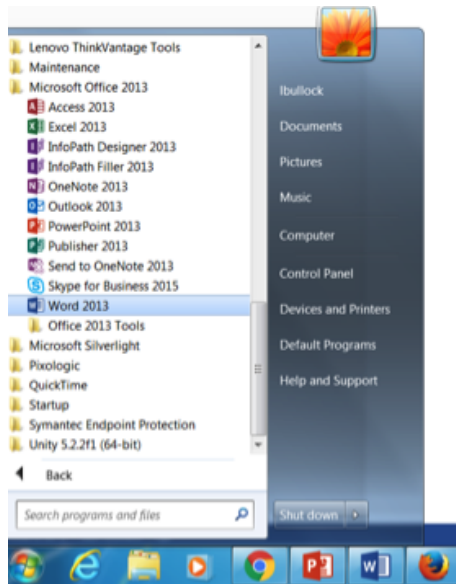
Lenovo ThinkVantage Tools
Maintenance
Microsoft Office 2013
Access 2013
Excel 2013
InfoPath Designer 2013
InfoPath Filler 2013
OneNote 2013
Outlook 2013
PowerPoint 2013
Publisher 2013
Send to OneNote 2013
Skype for Business 2015
Word 2013
Office 2013 Tools
Microsoft Silverlight
Pixologic
QuickTime
Startup
Symantec Endpoint Protection
Unity 5.2.2f1 (64-bit)
Back
Search programs and files

lbullock
Documents
Pictures
Music
Computer
Control Panel
Devices and Printers
Default Programs
Help and Support
Shut down